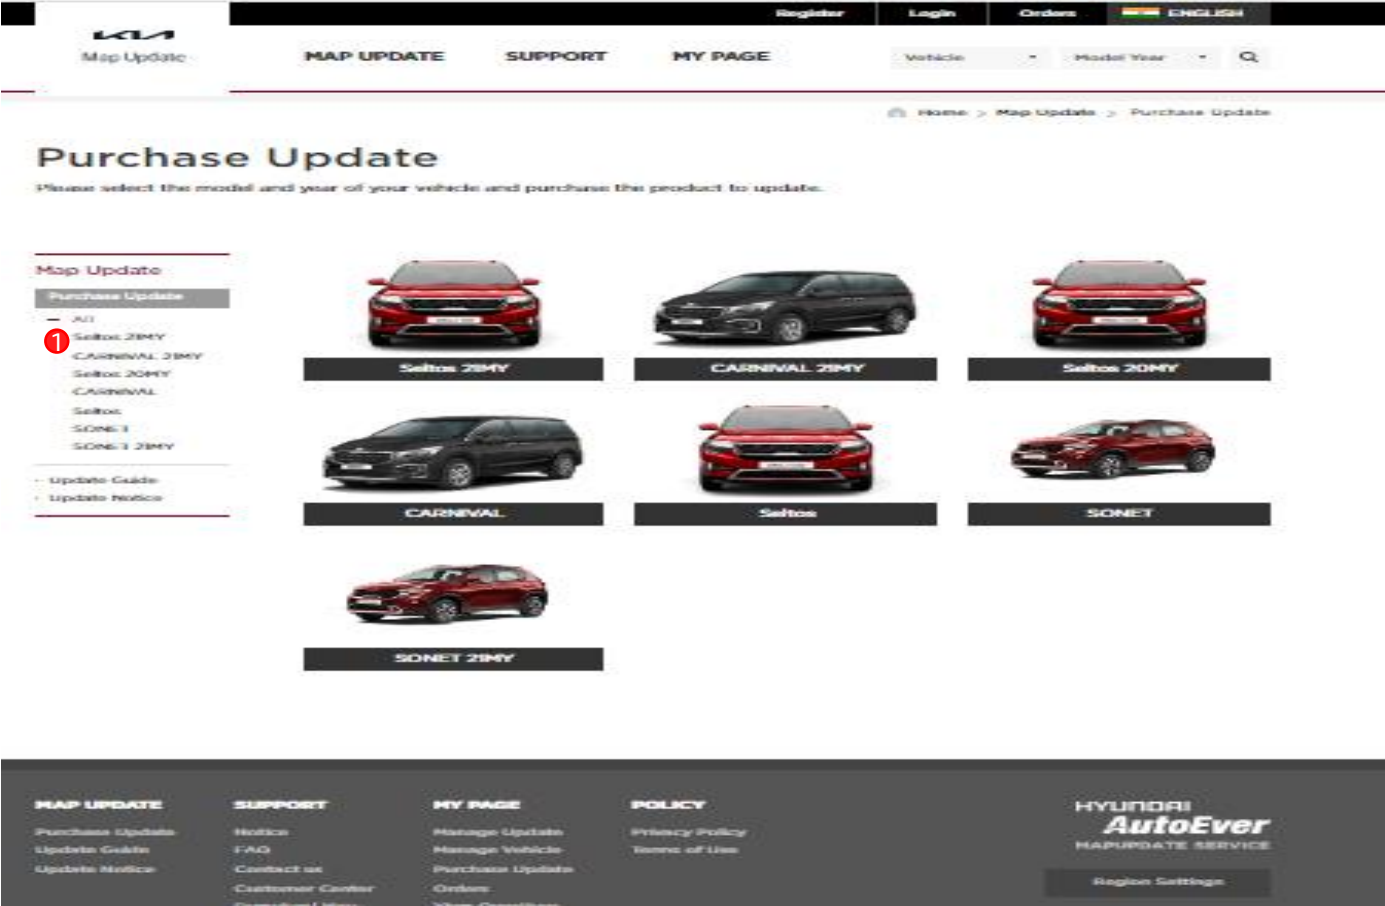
Register Login Orders ENGLISH

KIA
Map Update

MAP UPDATE SUPPORT MY PAGE

Vehicle Model Year

Home > Map Update > Purchase Update

Purchase Update

Please select the model and year of your vehicle and purchase the product to update.

Map Update
Purchase Update
- All
1 Seltos 21MY
CARNIVAL 21MY
Seltos 20MY
CARNIVAL
Seltos
SONET
SONET 21MY
· Update Guide
· Update Notice

Seltos 21MY
CARNIVAL 21MY
Seltos 20MY
CARNIVAL
Seltos
SONET
SONET 21MY

MAP UPDATE
Purchase Update
Update Guide
Update Notice

SUPPORT
Notice
FAQ
Contact us
Customer Center
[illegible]

MY PAGE
Manage Update
Manage Vehicle
Purchase Update
Orders
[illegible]

POLICY
Privacy Policy
Terms of Use

HYUNDAI
AutoEver
MAPUPDATE SERVICE

Region Settings